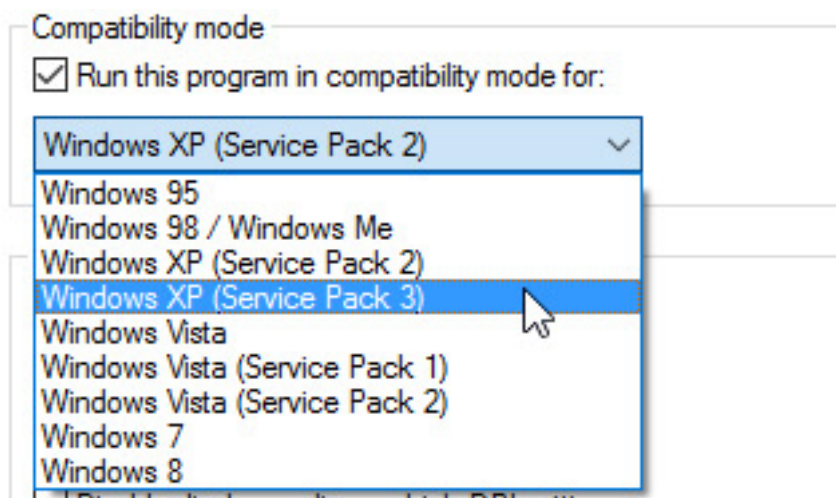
Compatibility mode

Run this program in compatibility mode for:

Windows XP (Service Pack 2)

Windows 95
Windows 98 / Windows Me
Windows XP (Service Pack 2)
Windows XP (Service Pack 3)
Windows Vista
Windows Vista (Service Pack 1)
Windows Vista (Service Pack 2)
Windows 7
Windows 8

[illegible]